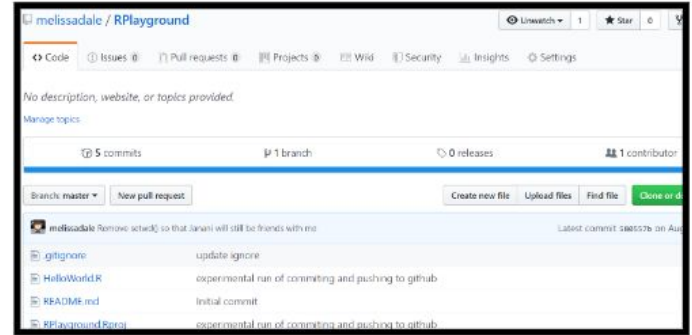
melissadale / RPlayground

Unwatch 1 Star 0

<> Code Issues 0 Pull requests 0 Projects 0 Wiki Security Insights Settings

No description, website, or topics provided.

Manage topics

5 commits 1 branch 0 releases 1 contributor

Branch: master New pull request Create new file Upload files Find file Clone or d

melissadale Remove setwd() so that Janani will still be friends with me Latest commit 5805576 on Au

.gitignore update ignore

HelloWorld.R experimental run of commiting and pushing to github

README.md Initial commit

RPlayground.Rproj experimental run of commiting and pushing to github